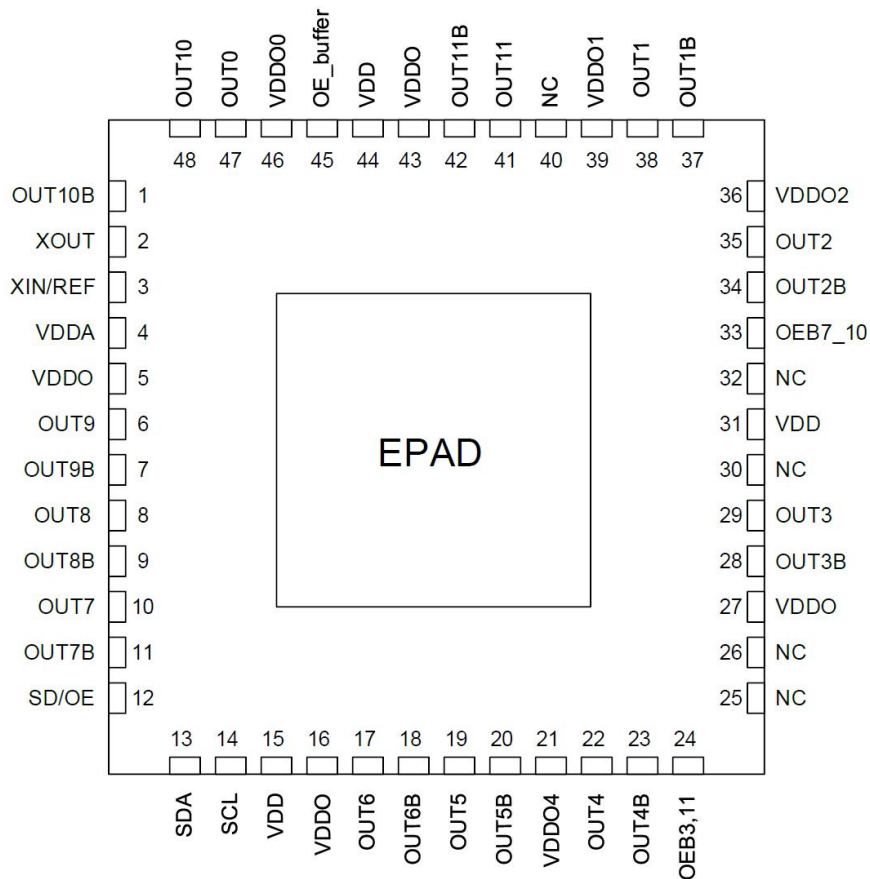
OUT10 OUT0 VDDO0 OE_buffer VDD VDDO OUT11B OUT11 NC VDDO1 OUT1 OUT1B

48 47 46 45 44 43 42 41 40 39 38 37

OUT10B 1
XOUT 2
XIN/REF 3
VDDA 4
VDDO 5
OUT9 6
OUT9B 7
OUT8 8
OUT8B 9
OUT7 10
OUT7B 11
SD/OE 12

EPAD

36 VDDO2
35 OUT2
34 OUT2B
33 OEB7_10
32 NC
31 VDD
30 NC
29 OUT3
28 OUT3B
27 VDDO
26 NC
25 NC

13 14 15 16 17 18 19 20 21 22 23 24

SDA SCL VDD VDDO OUT6 OUT6B OUT5 OUT5B VDDO4 OUT4 OUT4B OEB3,11